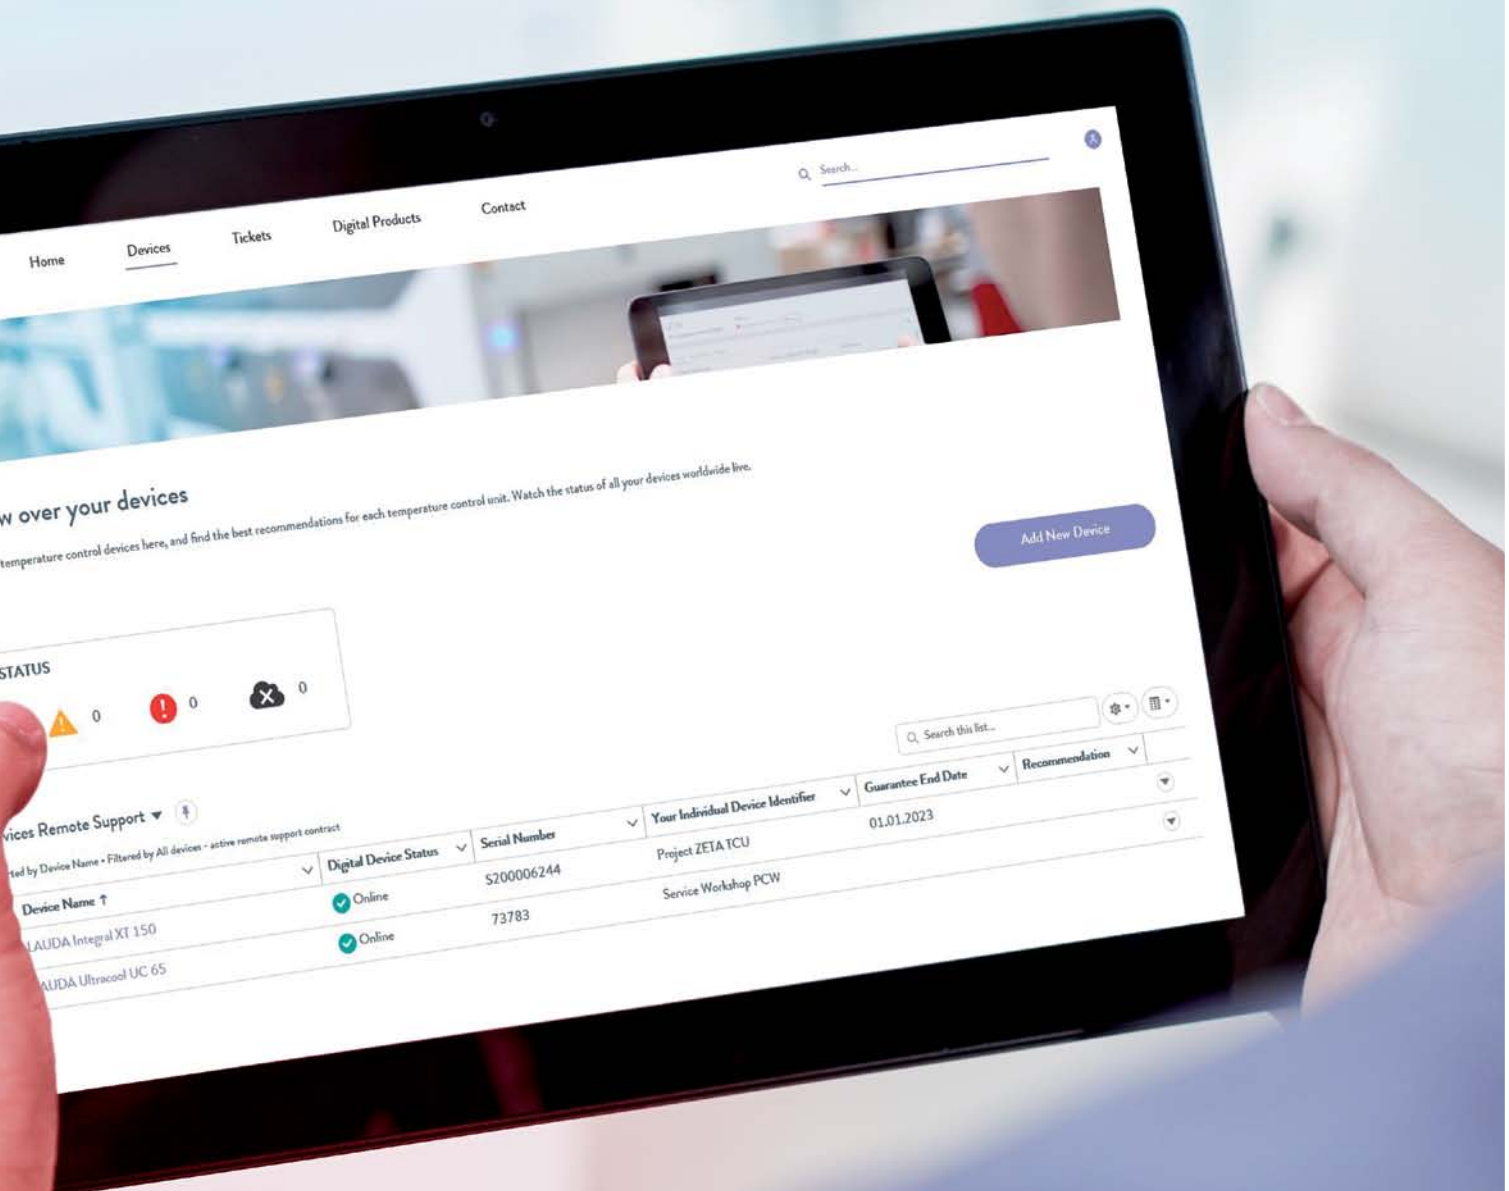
Search...

Home Devices Tickets Digital Products Contact

w over your devices

temperature control devices here, and find the best recommendations for each temperature control unit. Watch the status of all your devices worldwide live.

Add New Device

STATUS

0 0 0

vices Remote Support

ted by Device Name • Filtered by All devices - active remote support contract

Search this list...

| Device Name ↑ | Digital Device Status | Serial Number | Your Individual Device Identifier | Guarantee End Date | Recommendation |
|---|---|---|---|---|---|
| LAUDA Integral XT 150 | Online | S200006244 | Project ZETA TCU | 01.01.2023 | |
| AUDA Ultracool UC 65 | Online | 73783 | Service Workshop PCW | | |